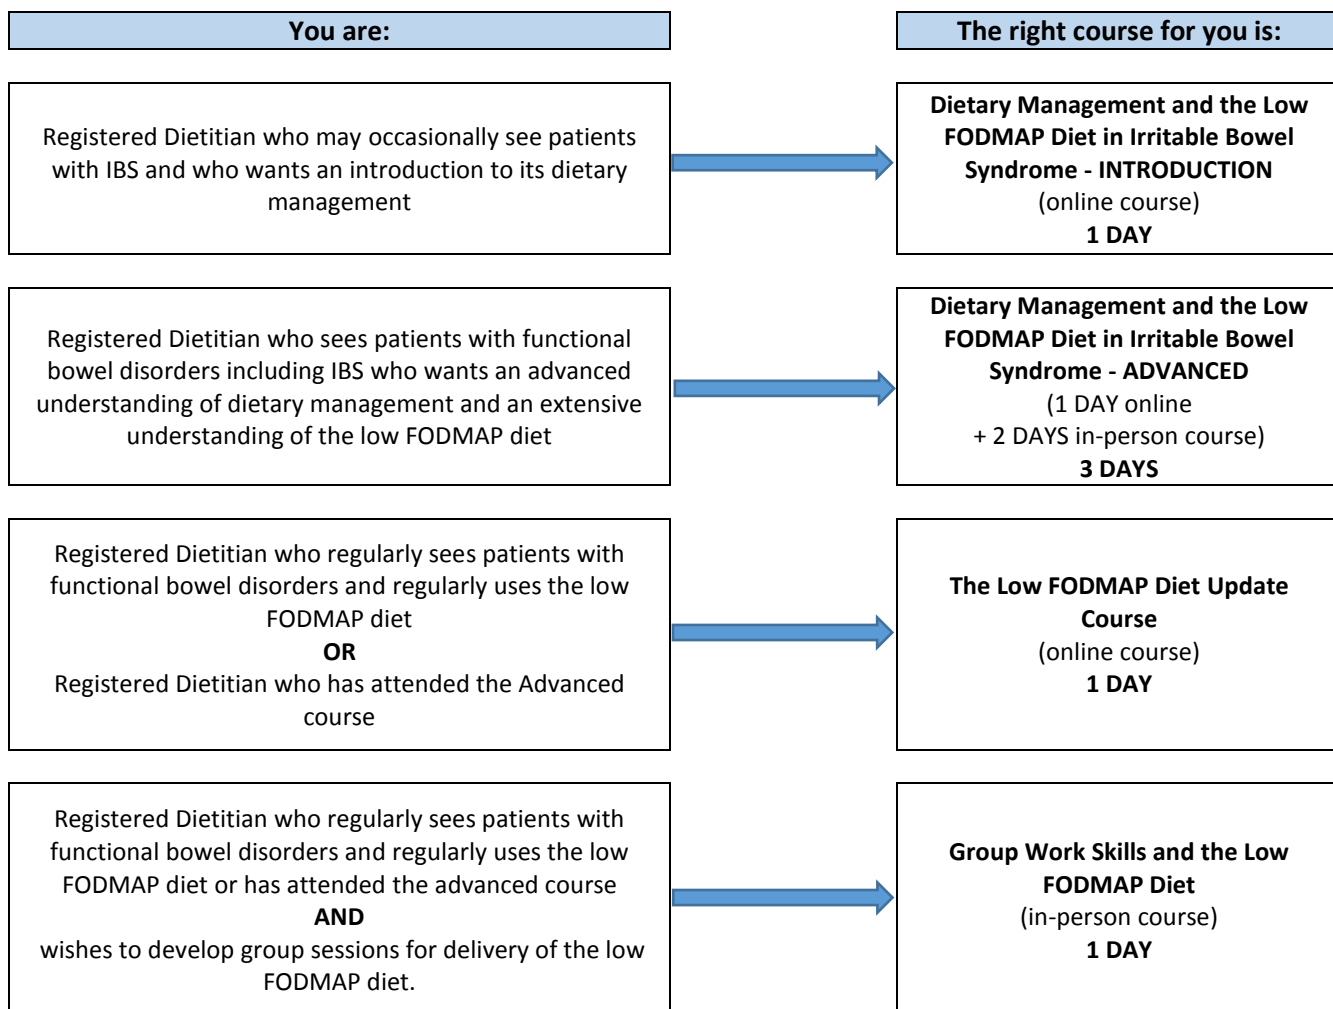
You are:

The right course for you is:

Registered Dietitian who may occasionally see patients with IBS and who wants an introduction to its dietary management

Dietary Management and the Low FODMAP Diet in Irritable Bowel Syndrome - INTRODUCTION
(online course)
1 DAY

Registered Dietitian who sees patients with functional bowel disorders including IBS who wants an advanced understanding of dietary management and an extensive understanding of the low FODMAP diet

Dietary Management and the Low FODMAP Diet in Irritable Bowel Syndrome - ADVANCED
(1 DAY online
+ 2 DAYS in-person course)
3 DAYS

Registered Dietitian who regularly sees patients with functional bowel disorders and regularly uses the low FODMAP diet
OR
Registered Dietitian who has attended the Advanced course

The Low FODMAP Diet Update Course
(online course)
1 DAY

Registered Dietitian who regularly sees patients with functional bowel disorders and regularly uses the low FODMAP diet or has attended the advanced course
AND
wishes to develop group sessions for delivery of the low FODMAP diet.

Group Work Skills and the Low FODMAP Diet
(in-person course)
1 DAY